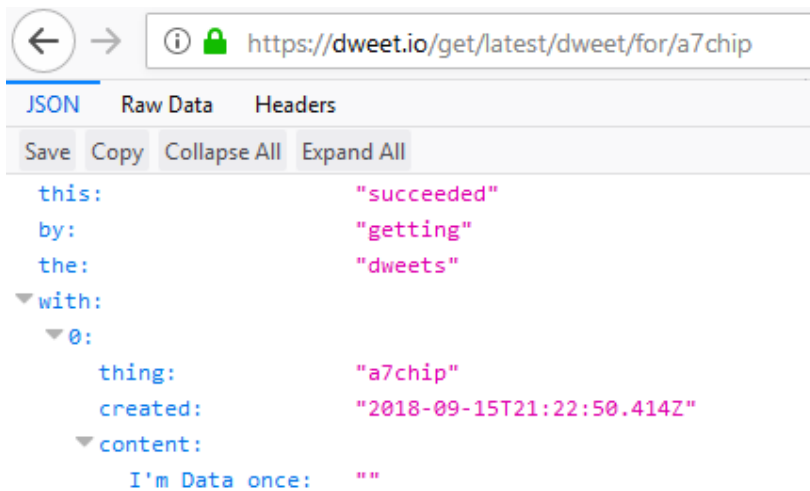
https://dweet.io/get/latest/dweet/for/a7chip

JSON Raw Data Headers

Save Copy Collapse All Expand All

this: "succeeded"
by: "getting"
the: "dweets"
with:
0:
thing: "a7chip"
created: "2018-09-15T21:22:50.414Z"
content:
I'm Data once: ""